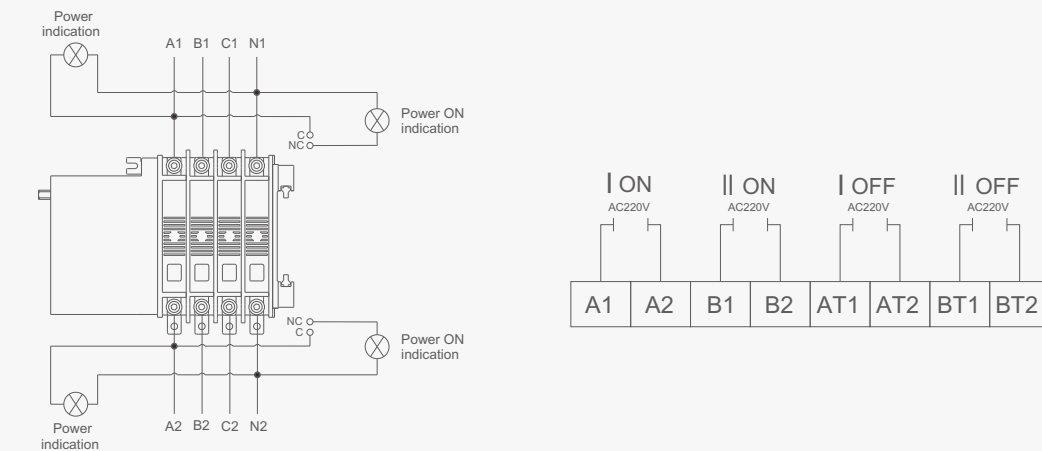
Power indication

A1 B1 C1 N1

Power ON indication

C
NC

NC
C

Power ON indication

Power indication

A2 B2 C2 N2

I ON
AC220V

II ON
AC220V

I OFF
AC220V

II OFF
AC220V

| A1 | A2 | B1 | B2 | AT1 | AT2 | BT1 | BT2 |
|---|---|---|---|---|---|---|---|